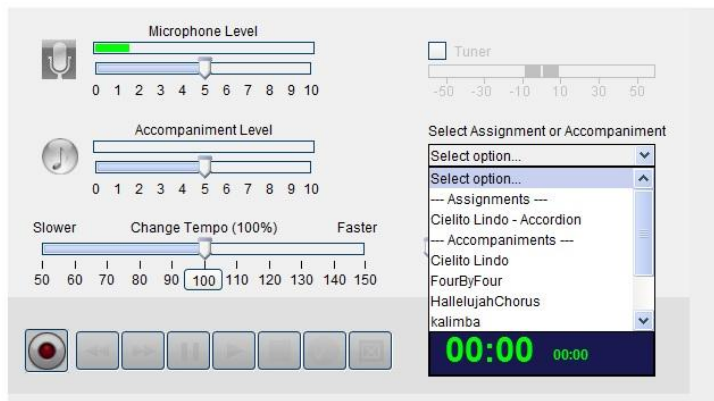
Microphone Level

0 1 2 3 4 5 6 7 8 9 10

Tuner

-50 -30 -10 10 30 50

Accompaniment Level

0 1 2 3 4 5 6 7 8 9 10

Select Assignment or Accompaniment

Select option...

Select option...
--- Assignments ---
Cielito Lindo - Accordion
--- Accompaniments ---
Cielito Lindo
FourByFour
HallelujahChorus
kalimba

Slower Change Tempo (100%) Faster

50 60 70 80 90 100 110 120 130 140 150

00:00 00:00